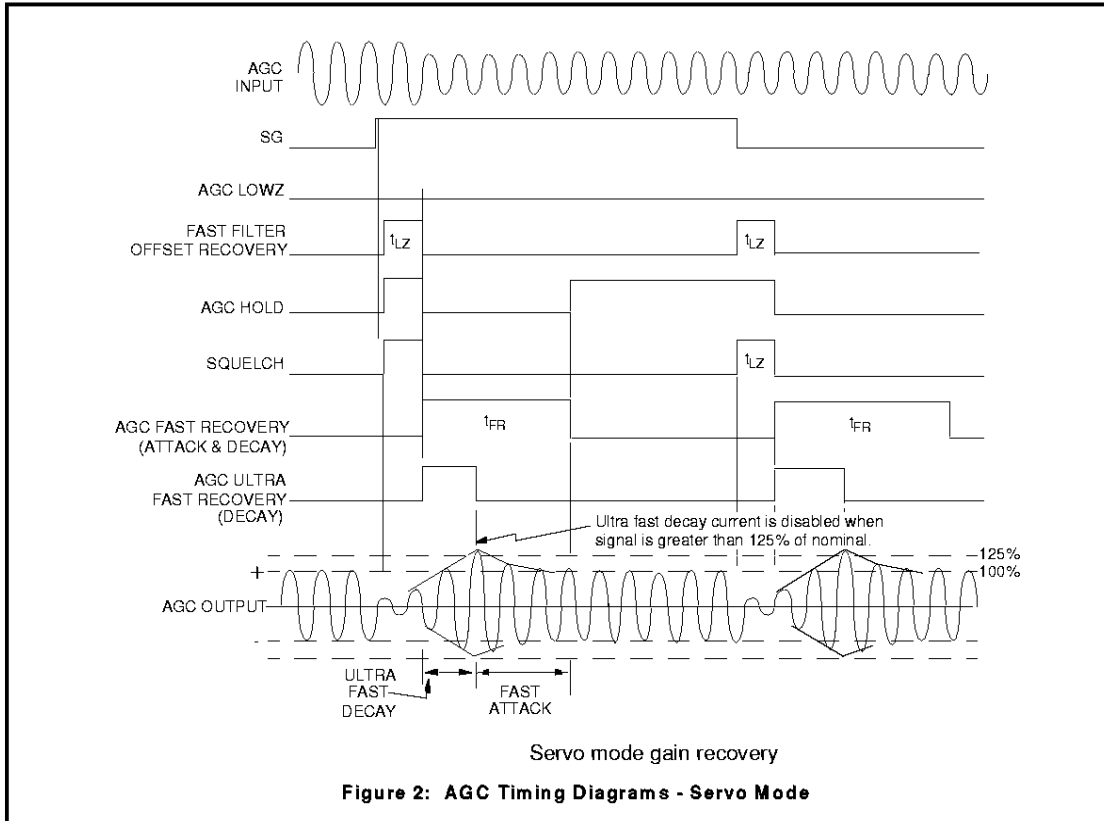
AGC INPUT

SG

AGC LOWZ

FAST FILTER OFFSET RECOVERY

$t_{LZ}$

$t_{LZ}$

AGC HOLD

SQUELCH

$t_{LZ}$

AGC FAST RECOVERY (ATTACK & DECAY)

$t_{FR}$

$t_{FR}$

AGC ULTRA FAST RECOVERY (DECAY)

Ultra fast decay current is disabled when signal is greater than 125% of nominal.

+

125%

100%

AGC OUTPUT

-

ULTRA FAST DECAY

FAST ATTACK

Servo mode gain recovery

Figure 2: AGC Timing Diagrams - Servo Mode